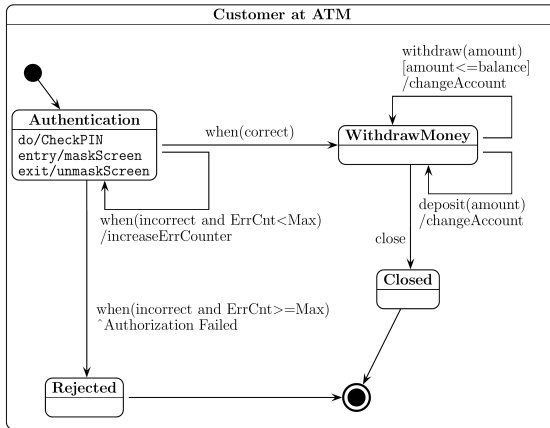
Customer at ATM

withdraw(amount)
[amount<=balance]
/changeAccount

Authentication
do/CheckPIN
entry/maskScreen
exit/unmaskScreen

when(correct)

WithdrawMoney

deposit(amount)
/changeAccount

when(incorrect and ErrCnt<Max)
/increaseErrCounter

close

Closed

when(incorrect and ErrCnt>=Max)
ˆAuthorization Failed

Rejected